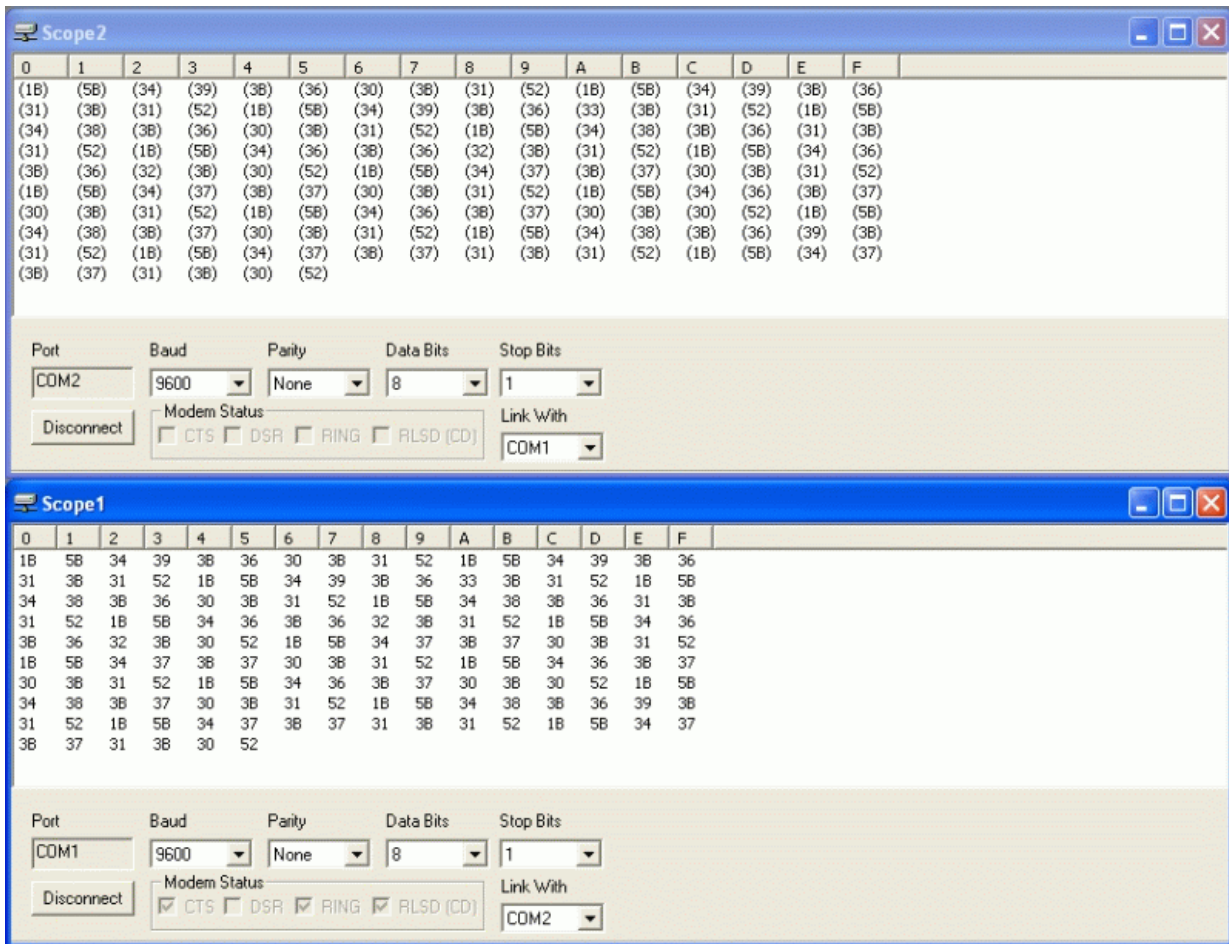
Scope2

| 0 | 1 | 2 | 3 | 4 | 5 | 6 | 7 | 8 | 9 | A | B | C | D | E | F |
|---|---|---|---|---|---|---|---|---|---|---|---|---|---|---|---|
| (1B) | (5B) | (34) | (39) | (3B) | (36) | (30) | (3B) | (31) | (52) | (1B) | (5B) | (34) | (39) | (3B) | (36) |
| (31) | (3B) | (31) | (52) | (1B) | (5B) | (34) | (39) | (3B) | (36) | (33) | (3B) | (31) | (52) | (1B) | (5B) |
| (34) | (38) | (3B) | (36) | (30) | (3B) | (31) | (52) | (1B) | (5B) | (34) | (38) | (3B) | (36) | (31) | (3B) |
| (31) | (52) | (1B) | (5B) | (34) | (36) | (3B) | (36) | (32) | (3B) | (31) | (52) | (1B) | (5B) | (34) | (36) |
| (3B) | (36) | (32) | (3B) | (30) | (52) | (1B) | (5B) | (34) | (37) | (3B) | (37) | (30) | (3B) | (31) | (52) |
| (1B) | (5B) | (34) | (37) | (3B) | (37) | (30) | (3B) | (31) | (52) | (1B) | (5B) | (34) | (36) | (3B) | (37) |
| (30) | (3B) | (31) | (52) | (1B) | (5B) | (34) | (36) | (3B) | (37) | (30) | (3B) | (30) | (52) | (1B) | (5B) |
| (34) | (38) | (3B) | (37) | (30) | (3B) | (31) | (52) | (1B) | (5B) | (34) | (38) | (3B) | (36) | (39) | (3B) |
| (31) | (52) | (1B) | (5B) | (34) | (37) | (3B) | (37) | (31) | (3B) | (31) | (52) | (1B) | (5B) | (34) | (37) |
| (3B) | (37) | (31) | (3B) | (30) | (52) | | | | | | | | | | |

Port
COM2
Disconnect
Baud
9600
Parity
None
Data Bits
8
Stop Bits
1
Modem Status
CTS DSR RING RLSD (CD)
Link With
COM1

Scope1

| 0 | 1 | 2 | 3 | 4 | 5 | 6 | 7 | 8 | 9 | A | B | C | D | E | F |
|---|---|---|---|---|---|---|---|---|---|---|---|---|---|---|---|
| 1B | 5B | 34 | 39 | 3B | 36 | 30 | 3B | 31 | 52 | 1B | 5B | 34 | 39 | 3B | 36 |
| 31 | 3B | 31 | 52 | 1B | 5B | 34 | 39 | 3B | 36 | 33 | 3B | 31 | 52 | 1B | 5B |
| 34 | 38 | 3B | 36 | 30 | 3B | 31 | 52 | 1B | 5B | 34 | 38 | 3B | 36 | 31 | 3B |
| 31 | 52 | 1B | 5B | 34 | 36 | 3B | 36 | 32 | 3B | 31 | 52 | 1B | 5B | 34 | 36 |
| 3B | 36 | 32 | 3B | 30 | 52 | 1B | 5B | 34 | 37 | 3B | 37 | 30 | 3B | 31 | 52 |
| 1B | 5B | 34 | 37 | 3B | 37 | 30 | 3B | 31 | 52 | 1B | 5B | 34 | 36 | 3B | 37 |
| 30 | 3B | 31 | 52 | 1B | 5B | 34 | 36 | 3B | 37 | 30 | 3B | 30 | 52 | 1B | 5B |
| 34 | 38 | 3B | 37 | 30 | 3B | 31 | 52 | 1B | 5B | 34 | 38 | 3B | 36 | 39 | 3B |
| 31 | 52 | 1B | 5B | 34 | 37 | 3B | 37 | 31 | 3B | 31 | 52 | 1B | 5B | 34 | 37 |
| 3B | 37 | 31 | 3B | 30 | 52 | | | | | | | | | | |

Port
COM1
Disconnect
Baud
9600
Parity
None
Data Bits
8
Stop Bits
1
Modem Status
CTS DSR RING RLSD (CD)
Link With
COM2